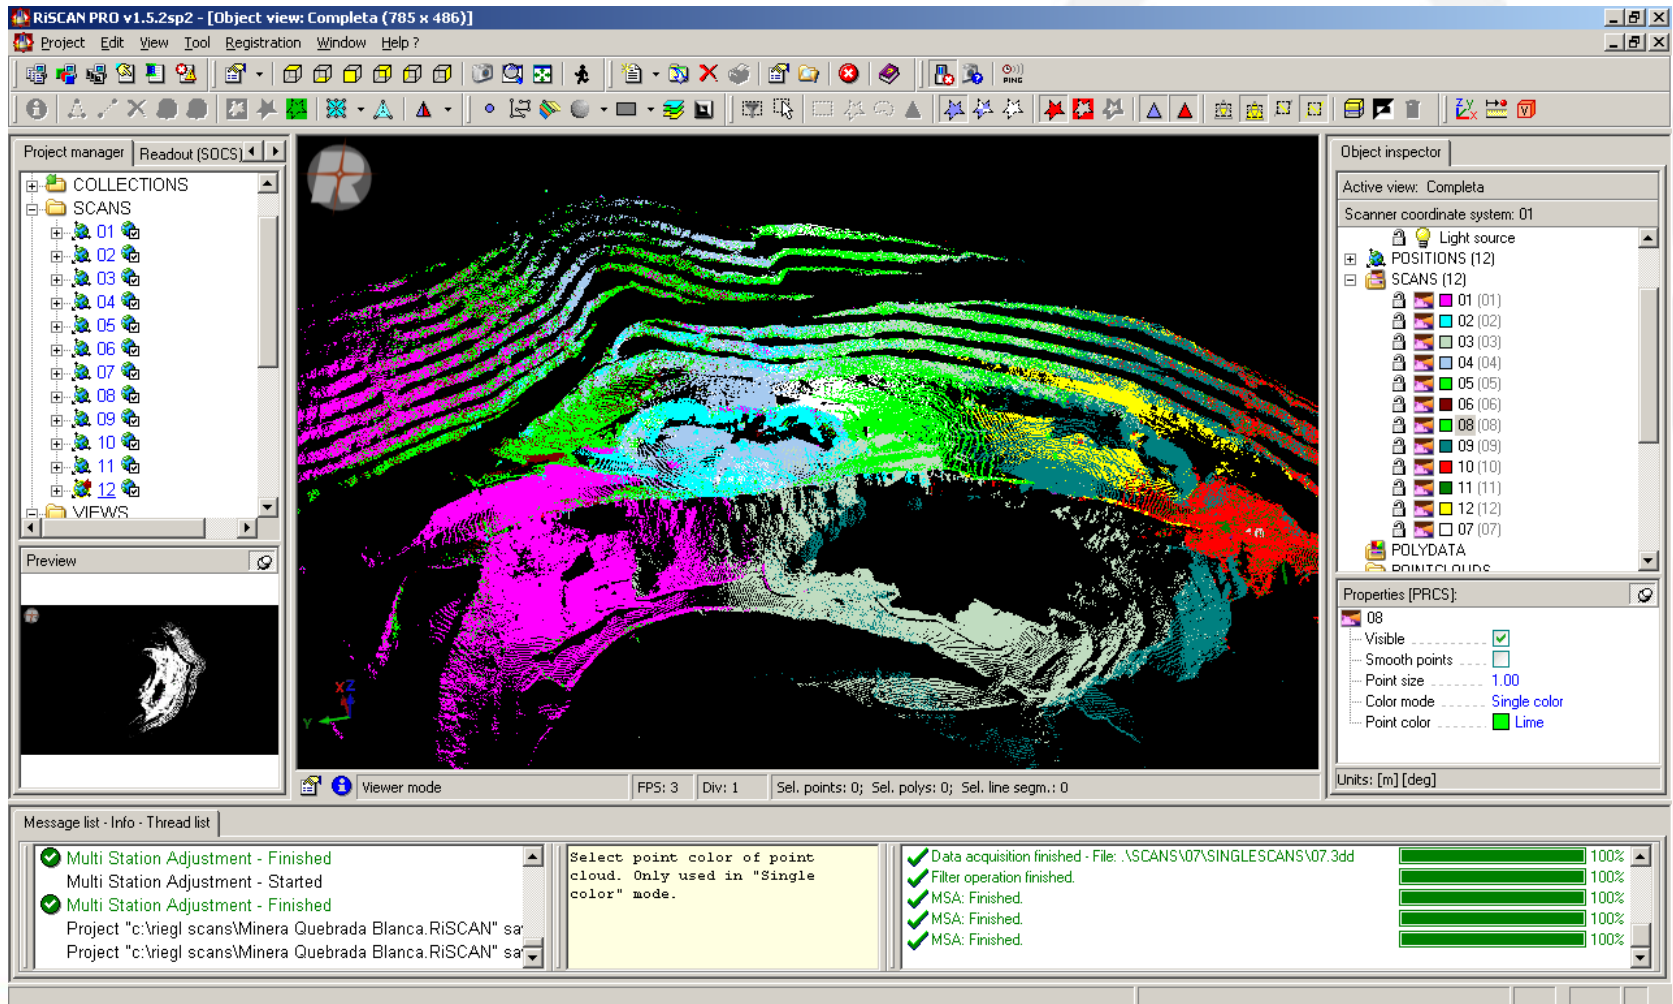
RiSCAN PRO v1.5.2sp2 - [Object view: Completa (785 x 486)]

Project Edit View Tool Registration Window Help ?

PING

Project manager | Readout (SOCS)

COLLECTIONS
SCANS
01
02
03
04
05
06
07
08
09
10
11
12
VIEWS

Preview

Viewer mode | FPS: 3 | Div: 1 | Sel. points: 0; Sel. polys: 0; Sel. line segm.: 0

Object inspector

Active view: Completa

Scanner coordinate system: 01

Light source
POSITIONS (12)
SCANS (12)
01 (01)
02 (02)
03 (03)
04 (04)
05 (05)
06 (06)
08 (08)
09 (09)
10 (10)
11 (11)
12 (12)
07 (07)
POLYDATA
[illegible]

Properties [PRCS]:

08
Visible
Smooth points
Point size 1.00
Color mode Single color
Point color Lime

Units: [m] [deg]

Message list - Info - Thread list

Multi Station Adjustment - Finished
Multi Station Adjustment - Started
Multi Station Adjustment - Finished
Project "c:\riegl scans\Minera Quebrada Blanca.RiSCAN" sa
Project "c:\riegl scans\Minera Quebrada Blanca.RiSCAN" sa

Select point color of point cloud. Only used in "Single color" mode.

Data acquisition finished - File: .\SCANS\07\SINGLESCANS\07.3dd 100%
Filter operation finished. 100%
MSA: Finished. 100%
MSA: Finished. 100%
MSA: Finished. 100%